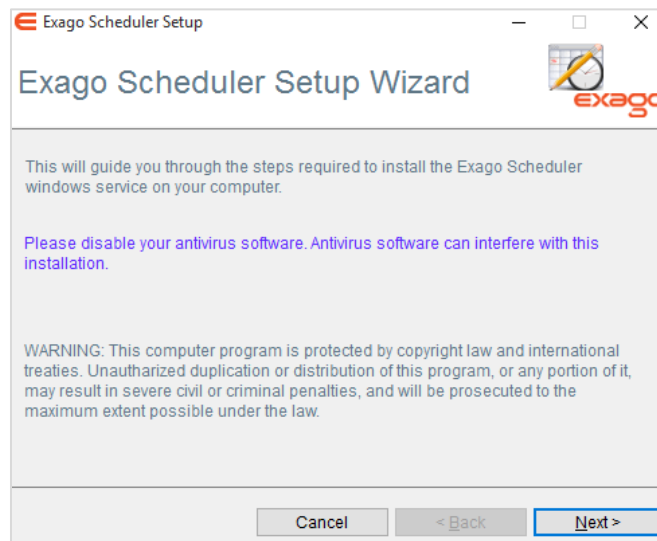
Exago Scheduler Setup

Exago Scheduler Setup Wizard

exago

This will guide you through the steps required to install the Exago Scheduler windows service on your computer.

Please disable your antivirus software. Antivirus software can interfere with this installation.

WARNING: This computer program is protected by copyright law and international treaties. Unautharized duplication or distribution of this program, or any portion of it, may result in severe civil or criminal penalties, and will be prosecuted to the maximum extent possible under the law.

Cancel

< Back

Next >